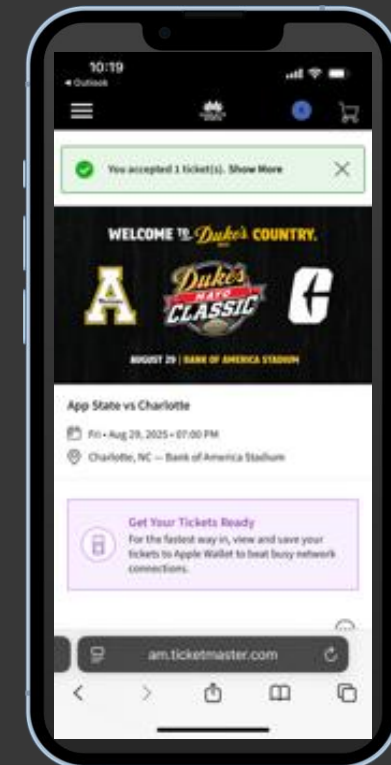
10:19
◂ Outlook

You accepted 1 ticket(s). Show More

WELCOME TO Duke's COUNTRY.

Duke's MAYO CLASSIC

AUGUST 29 | BANK OF AMERICA STADIUM

App State vs Charlotte

Fri • Aug 29, 2025 • 07:00 PM

Charlotte, NC — Bank of America Stadium

Get Your Tickets Ready

For the fastest way in, view and save your tickets to Apple Wallet to beat busy network connections.

am.ticketmaster.com